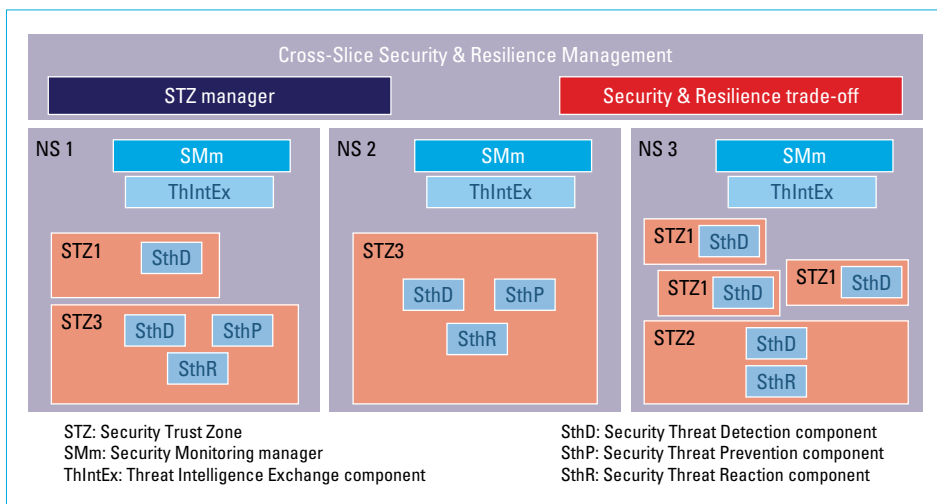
Cross-Slice Security & Resilience Management

STZ manager

Security & Resilience trade-off

NS 1

SMm

ThIntEx

STZ1

SthD

STZ3

SthD

SthP

SthR

NS 2

SMm

ThIntEx

STZ3

SthD

SthP

SthR

NS 3

SMm

ThIntEx

STZ1

SthD

STZ1

SthD

STZ1

SthD

STZ2

SthD

SthR

STZ: Security Trust Zone
SMm: Security Monitoring manager
ThIntEx: Threat Intelligence Exchange component

SthD: Security Threat Detection component
SthP: Security Threat Prevention component
SthR: Security Threat Reaction component